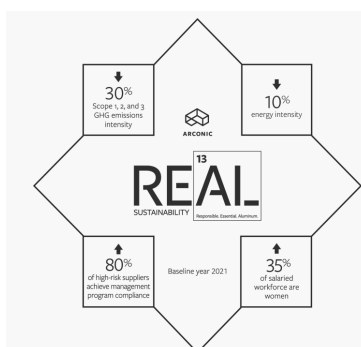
30%
Scope 1, 2, and 3 GHG emissions intensity

ARCONIC

10%
energy intensity

13
REAL
SUSTAINABILITY
Responsible. Essential. Aluminum.

80%
of high-risk suppliers achieve management program compliance

Baseline year 2021

35%
of salaried workforce are women